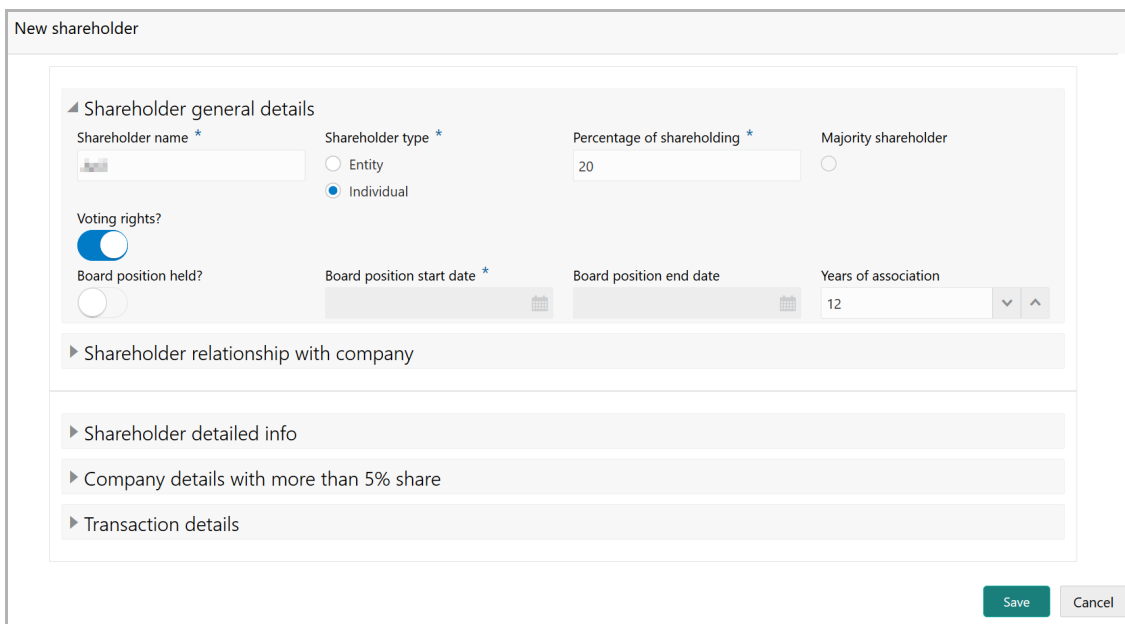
New shareholder

Shareholder general details

Shareholder name *

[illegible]

Shareholder type *

Entity

Individual

Percentage of shareholding *

20

Majority shareholder

Voting rights?

Board position held?

Board position start date *

Board position end date

Years of association

12

Shareholder relationship with company

Shareholder detailed info

Company details with more than 5% share

Transaction details

Save

Cancel